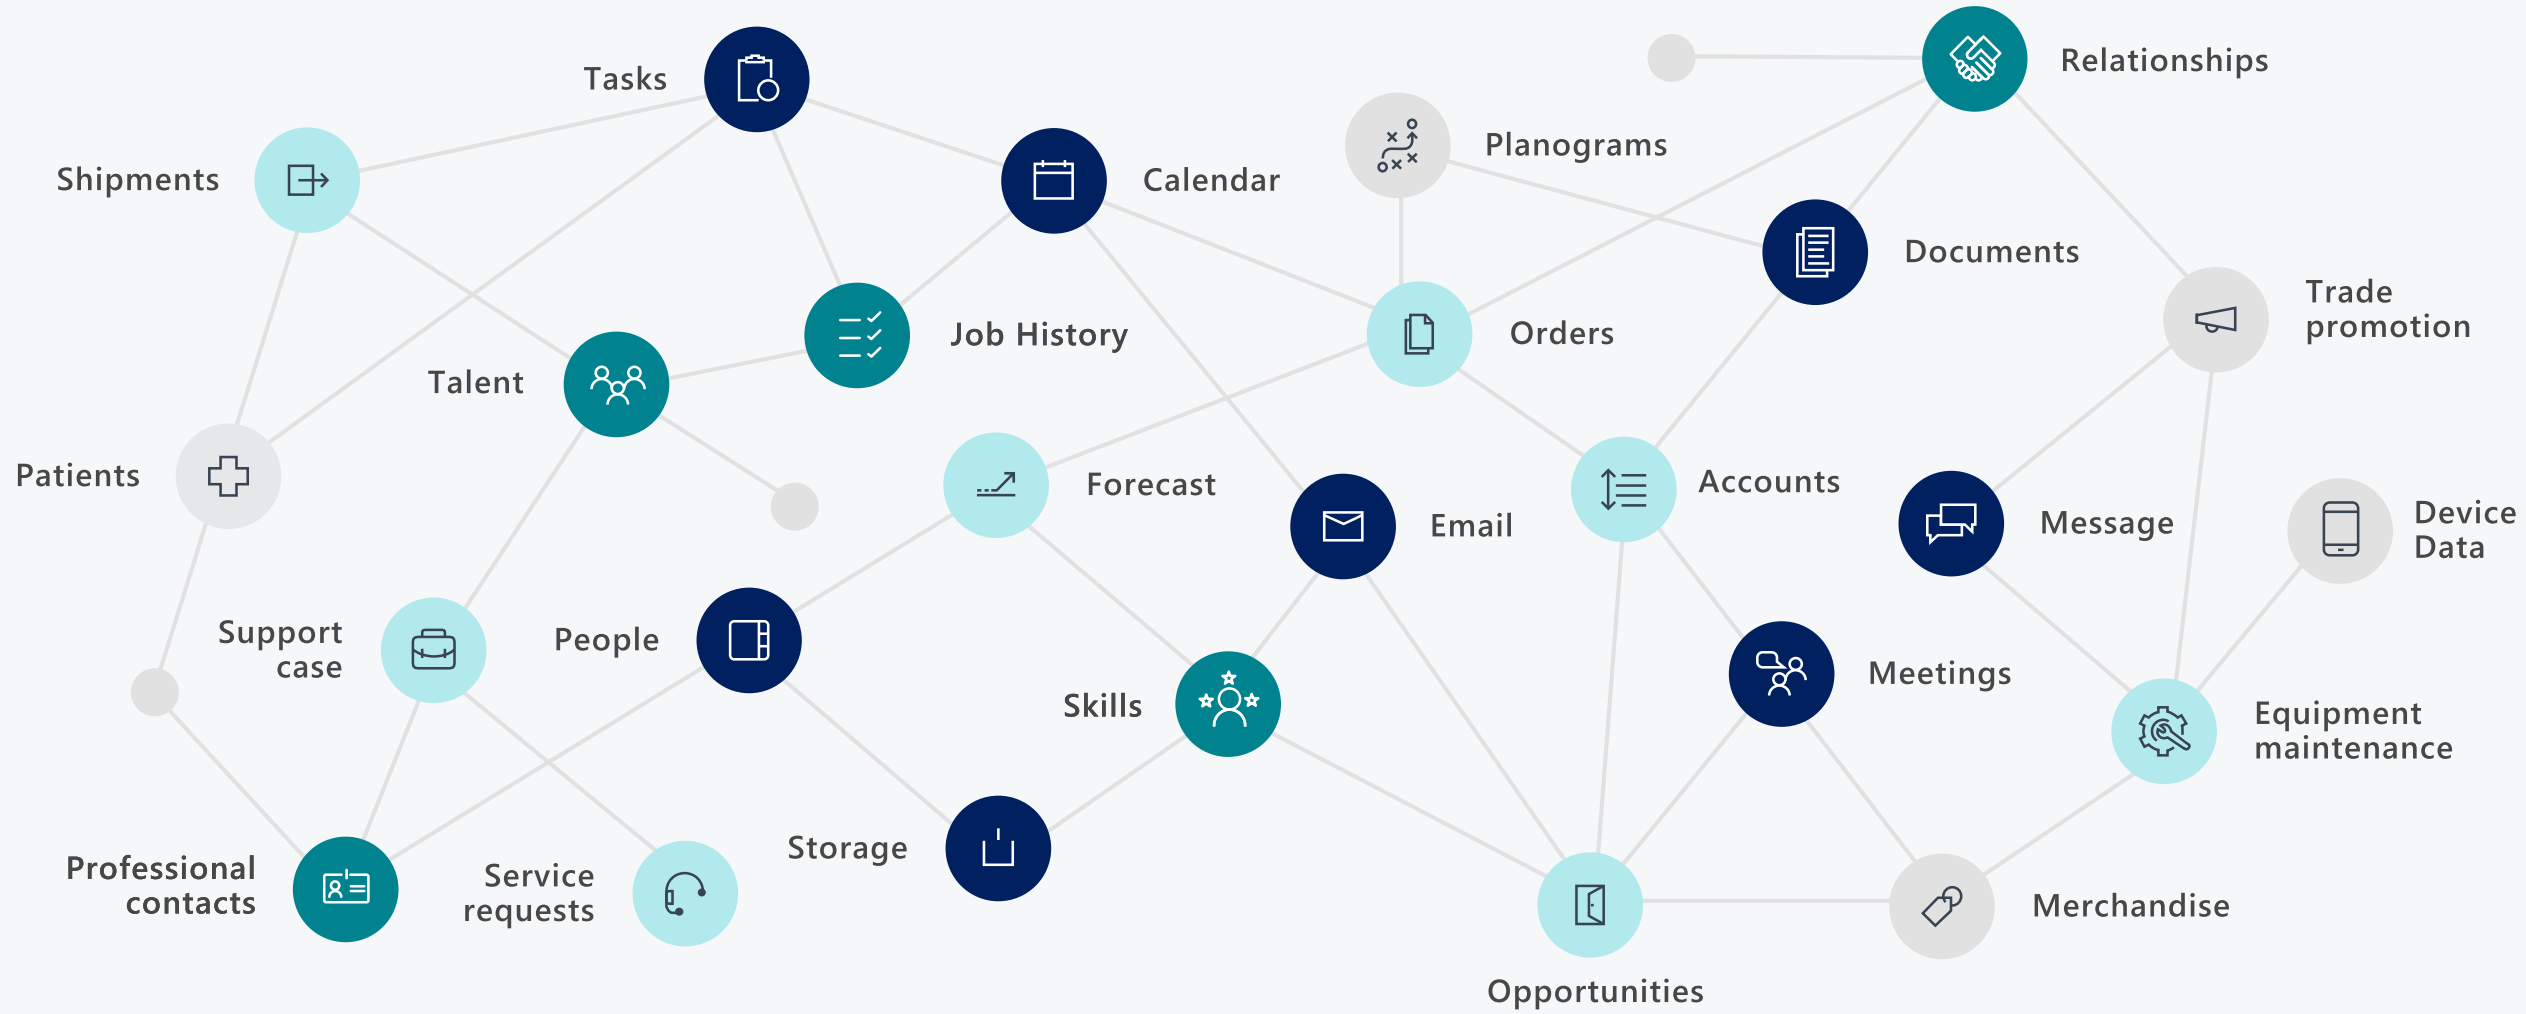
Tasks

Relationships

Shipments

Planograms

Calendar

Documents

Trade promotion

Job History

Orders

Talent

Patients

Forecast

Accounts

Email

Message

Device Data

Support case

People

Skills

Meetings

Equipment maintenance

Storage

Professional contacts

Service requests

Merchandise

Opportunities